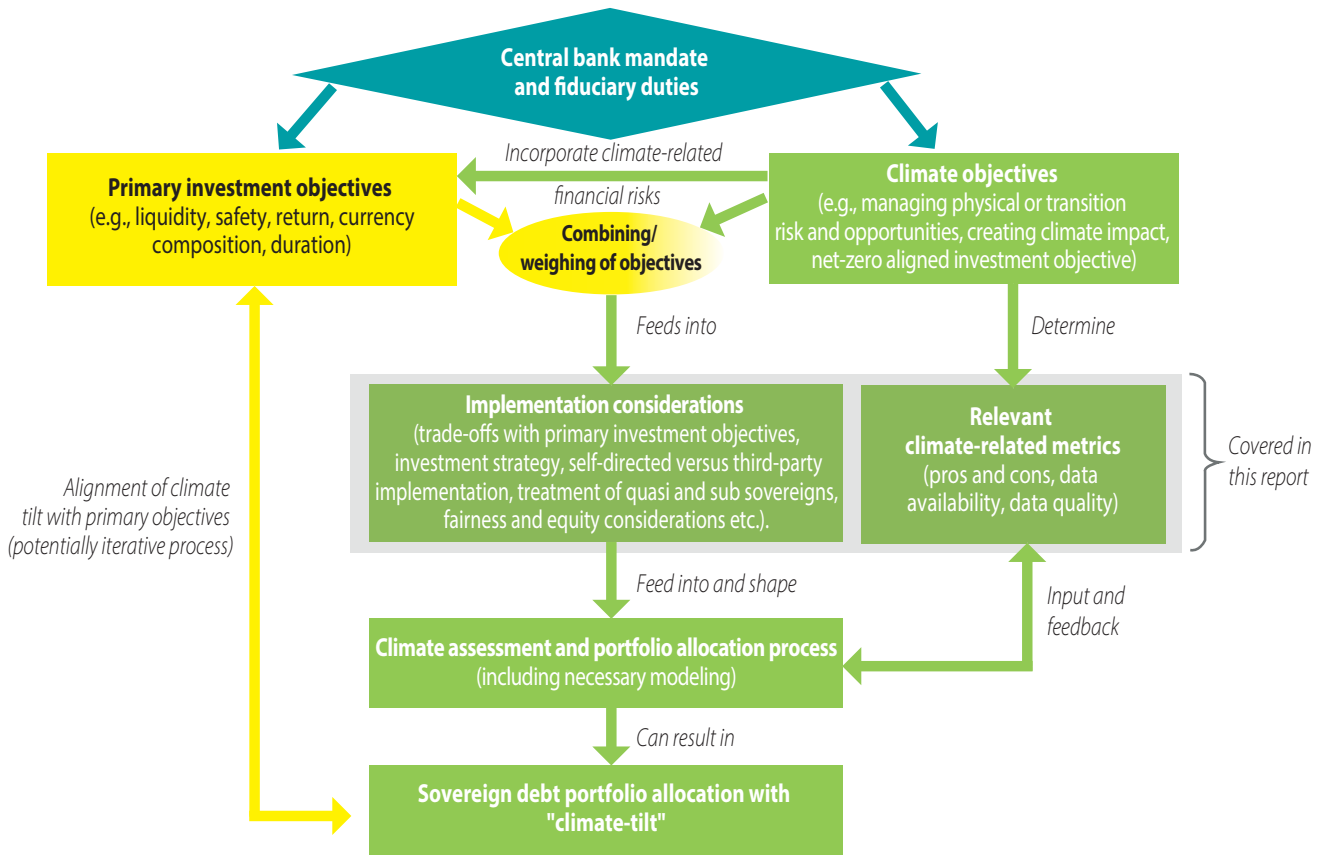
Central bank mandate and fiduciary duties

Incorporate climate-related financial risks

Primary investment objectives (e.g., liquidity, safety, return, currency composition, duration)

Combining/ weighing of objectives

Climate objectives (e.g., managing physical or transition risk and opportunities, creating climate impact, net-zero aligned investment objective)

Feeds into

Determine

Implementation considerations (trade-offs with primary investment objectives, investment strategy, self-directed versus third-party implementation, treatment of quasi and sub sovereigns, fairness and equity considerations etc.).

Relevant climate-related metrics (pros and cons, data availability, data quality)

Covered in this report

Alignment of climate tilt with primary objectives (potentially iterative process)

Feed into and shape

Input and feedback

Climate assessment and portfolio allocation process (including necessary modeling)

Can result in

Sovereign debt portfolio allocation with "climate-tilt"